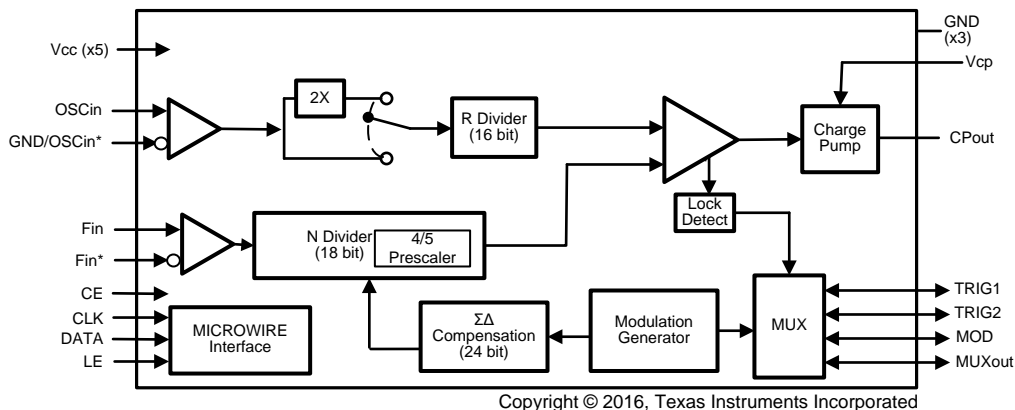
Vcc (x5)

GND (x3)

Vcp

OSCin

GND/OSCin*

2X

R Divider (16 bit)

Charge Pump

CPout

Lock Detect

Fin

Fin*

N Divider (18 bit)

4/5 Prescaler

CE

CLK

DATA

LE

MICROWIRE Interface

ΣΔ Compensation (24 bit)

Modulation Generator

MUX

TRIG1

TRIG2

MOD

MUXout

Copyright © 2016, Texas Instruments Incorporated